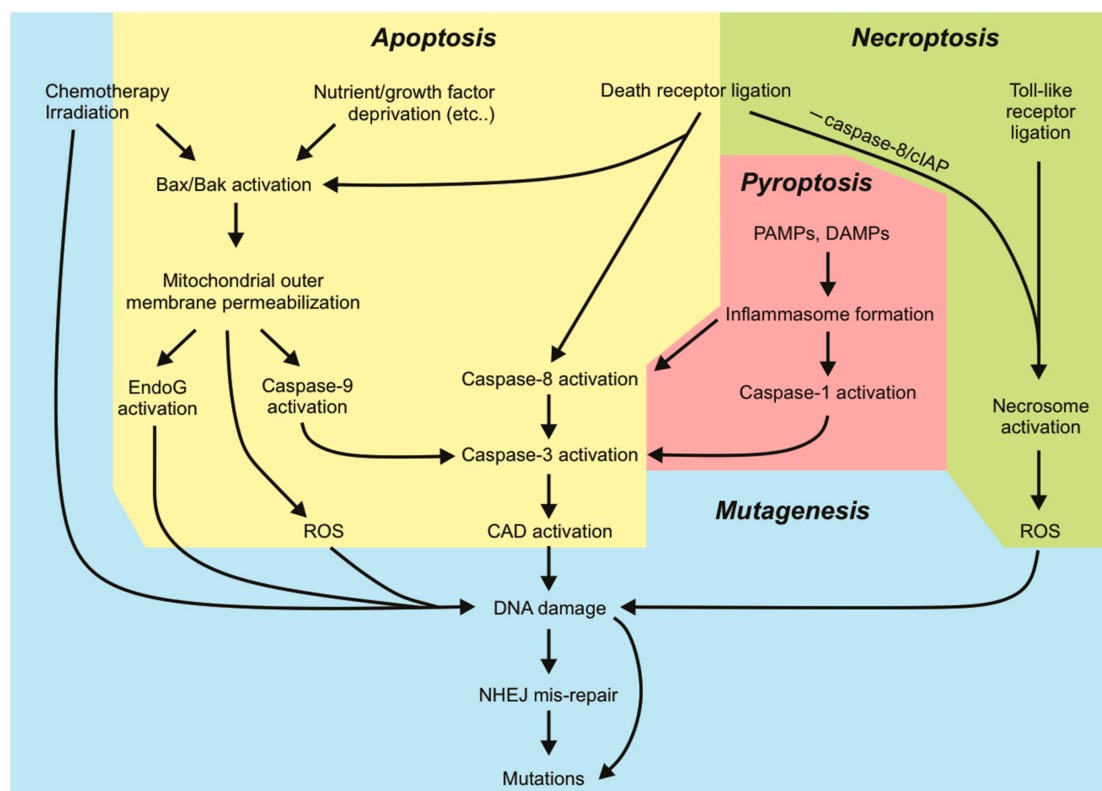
Apoptosis

Necroptosis

Chemotherapy Irradiation

Nutrient/growth factor deprivation (etc..)

Death receptor ligation

−caspase-8/cIAP

Toll-like receptor ligation

Bax/Bak activation

Pyroptosis

PAMPs, DAMPs

Mitochondrial outer membrane permeabilization

Inflammasome formation

EndoG activation

Caspase-9 activation

Caspase-8 activation

Caspase-1 activation

Necrosome activation

Caspase-3 activation

Mutagenesis

ROS

CAD activation

ROS

DNA damage

NHEJ mis-repair

Mutations